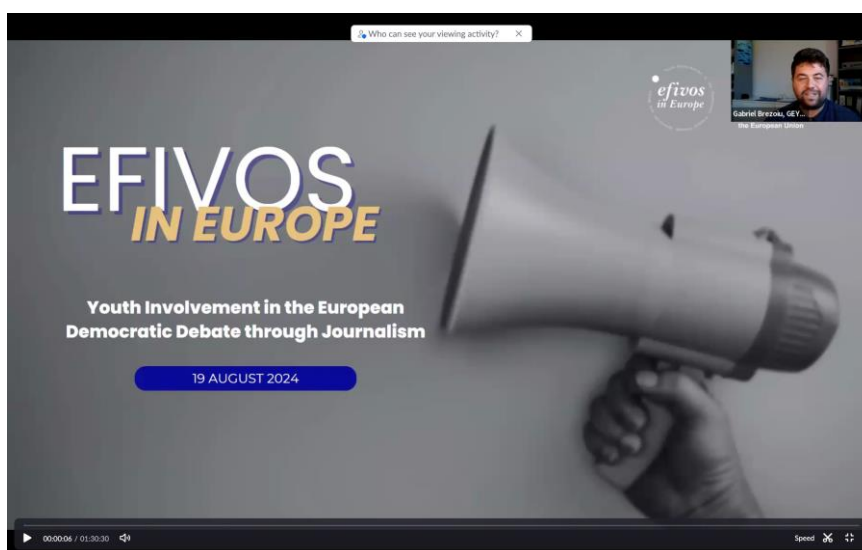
Who can see your viewing activity?

efivos in Europe

Gabriel Brezou, GEY...

the European Union

EFIVOS IN EUROPE

Youth Involvement in the European Democratic Debate through Journalism

19 AUGUST 2024

00:00:06 / 01:30:30

Speed